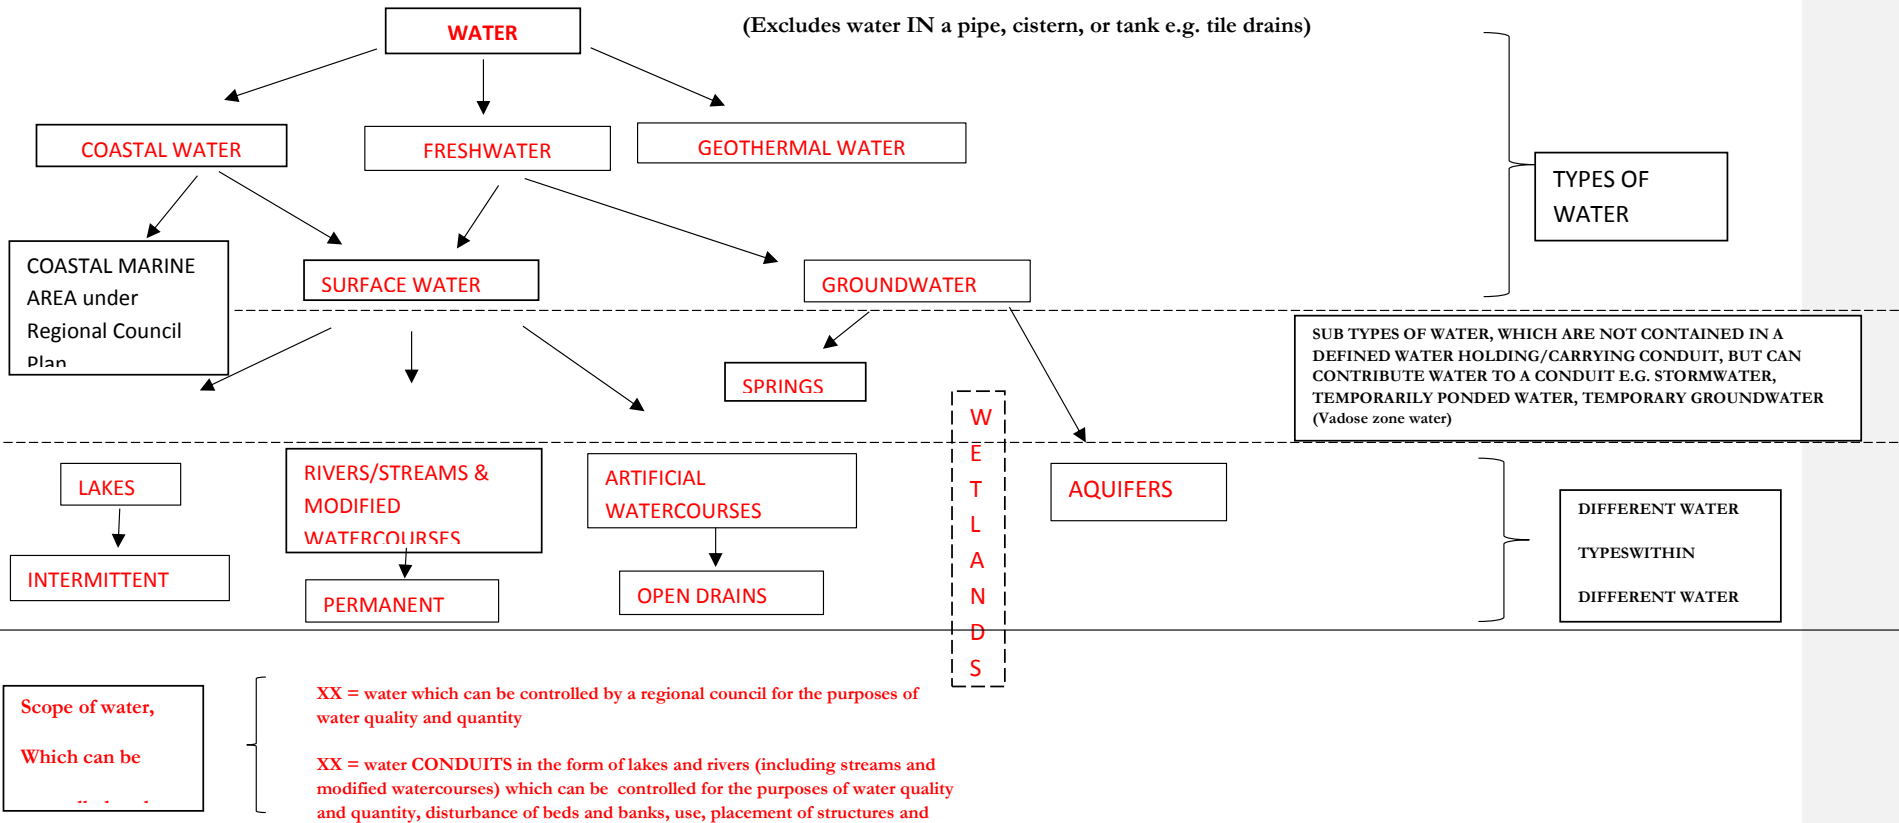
WATER

(Excludes water IN a pipe, cistern, or tank e.g. tile drains)

COASTAL WATER

FRESHWATER

GEOTHERMAL WATER

TYPES OF WATER

COASTAL MARINE AREA under Regional Council Plan

SURFACE WATER

GROUNDWATER

SUB TYPES OF WATER, WHICH ARE NOT CONTAINED IN A DEFINED WATER HOLDING/CARRYING CONDUIT, BUT CAN CONTRIBUTE WATER TO A CONDUIT E.G. STORMWATER, TEMPORARILY PONDED WATER, TEMPORARY GROUNDWATER (Vadose zone water)

SPRINGS

W E T L A N D S

LAKES

RIVERS/STREAMS & MODIFIED WATERCOURSES

ARTIFICIAL WATERCOURSES

AQUIFERS

DIFFERENT WATER

TYPESWITHIN

DIFFERENT WATER

INTERMITTENT

PERMANENT

OPEN DRAINS

Scope of water,

Which can be

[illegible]

XX = water which can be controlled by a regional council for the purposes of water quality and quantity

XX = water CONDUITS in the form of lakes and rivers (including streams and modified watercourses) which can be controlled for the purposes of water quality and quantity, disturbance of beds and banks, use, placement of structures and